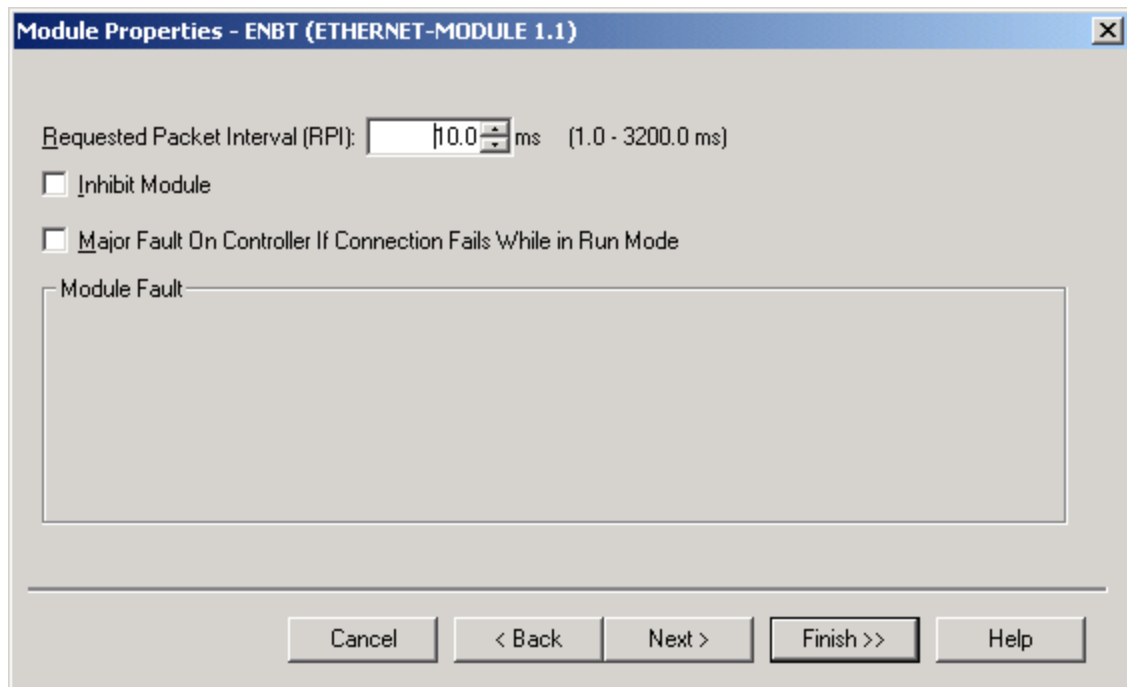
Module Properties - ENBT (ETHERNET-MODULE 1.1)

Requested Packet Interval (RPI): 10.0 ms (1.0 - 3200.0 ms)

Inhibit Module

Major Fault On Controller If Connection Fails While in Run Mode

Module Fault

Cancel
< Back
Next >
Finish >>
Help